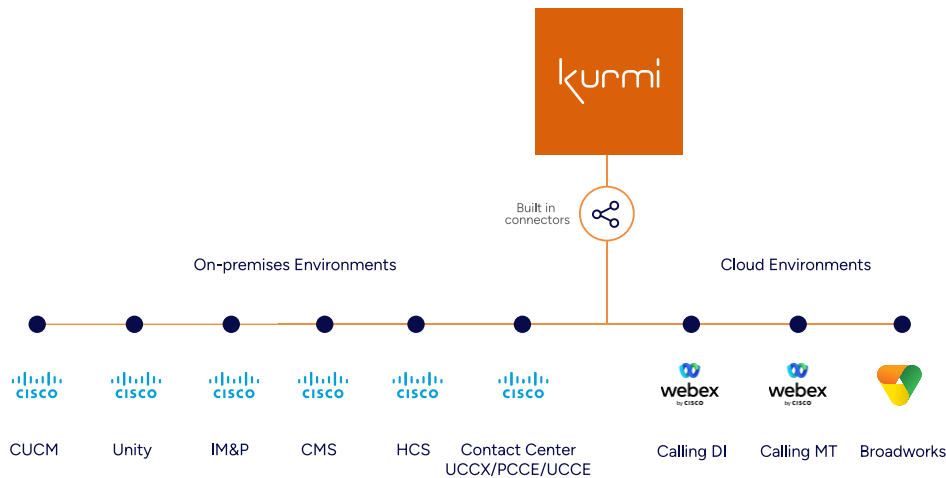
kurmi

Built in connectors

On-premises Environments

Cloud Environments

cisco

CUCM

cisco

Unity

cisco

IM&P

cisco

CMS

cisco

HCS

cisco

Contact Center UCCX/PCCE/UCCE

webex by cisco

Calling DI

webex by cisco

Calling MT

Broadworks